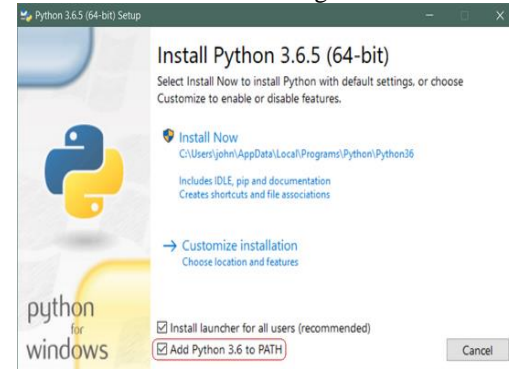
Python 3.6.5 (64-bit) Setup

Install Python 3.6.5 (64-bit)

Select Install Now to install Python with default settings, or choose Customize to enable or disable features.

Install Now
C:\Users\john\AppData\Local\Programs\Python\Python36

Includes IDLE, pip and documentation
Creates shortcuts and file associations

→ Customize installation
Choose location and features

python
for
windows

☑ Install launcher for all users (recommended)
☑ Add Python 3.6 to PATH

Cancel